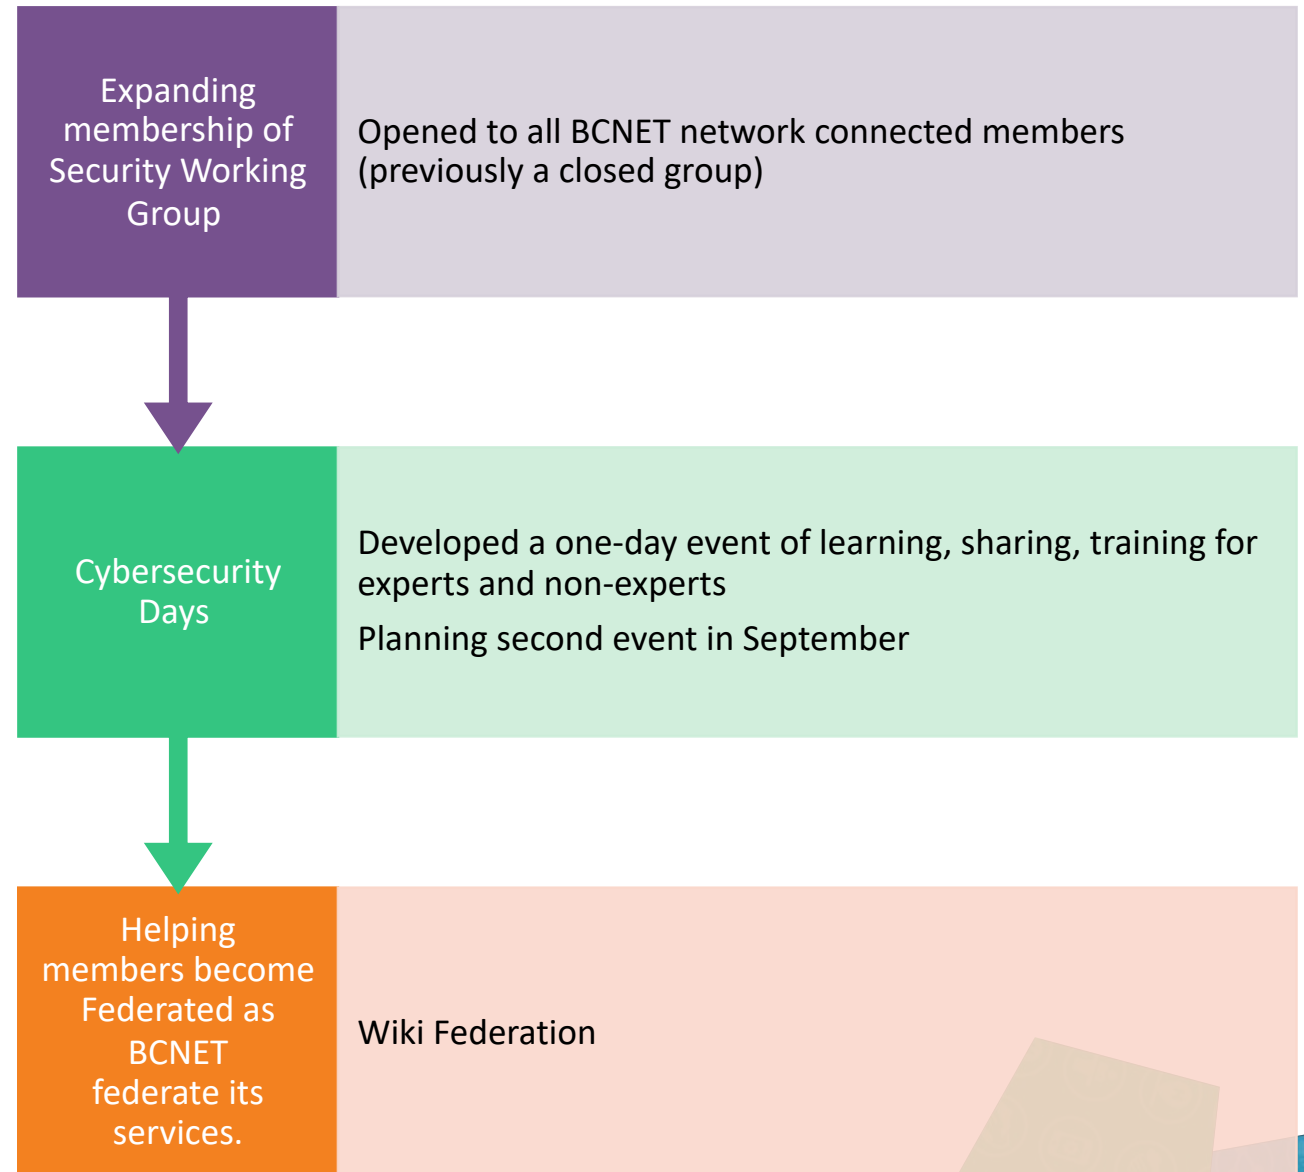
Expanding membership of Security Working Group

Opened to all BCNET network connected members (previously a closed group)

Cybersecurity Days

Developed a one-day event of learning, sharing, training for experts and non-experts

Planning second event in September

Helping members become Federated as BCNET federate its services.

Wiki Federation